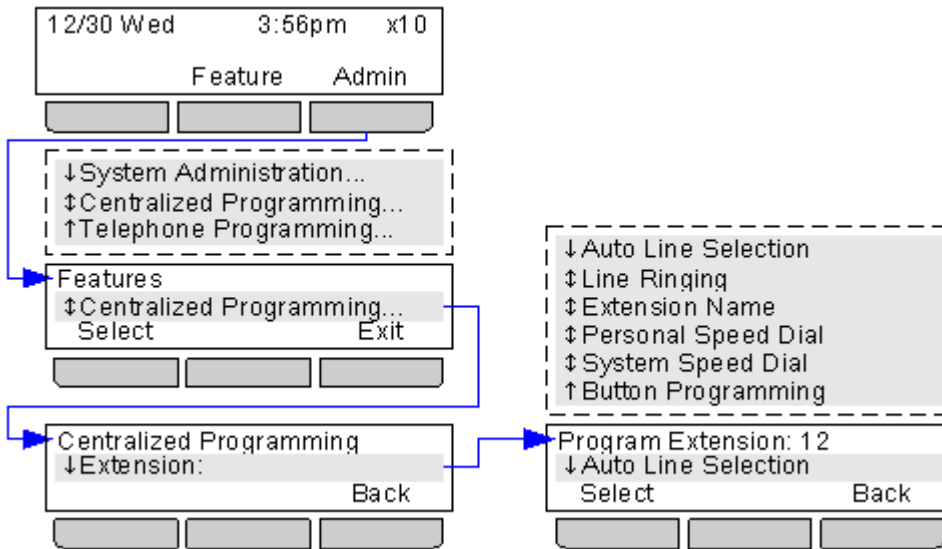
12/30 Wed 3:56pm x10

Feature Admin

↓System Administration...
↕Centralized Programming...
↑Telephone Programming...

Features
↕Centralized Programming...
Select Exit

Centralized Programming
↓Extension:
Back

↓Auto Line Selection
↕Line Ringing
↕Extension Name
↕Personal Speed Dial
↕System Speed Dial
↑Button Programming

Program Extension: 12
↓Auto Line Selection
Select Back